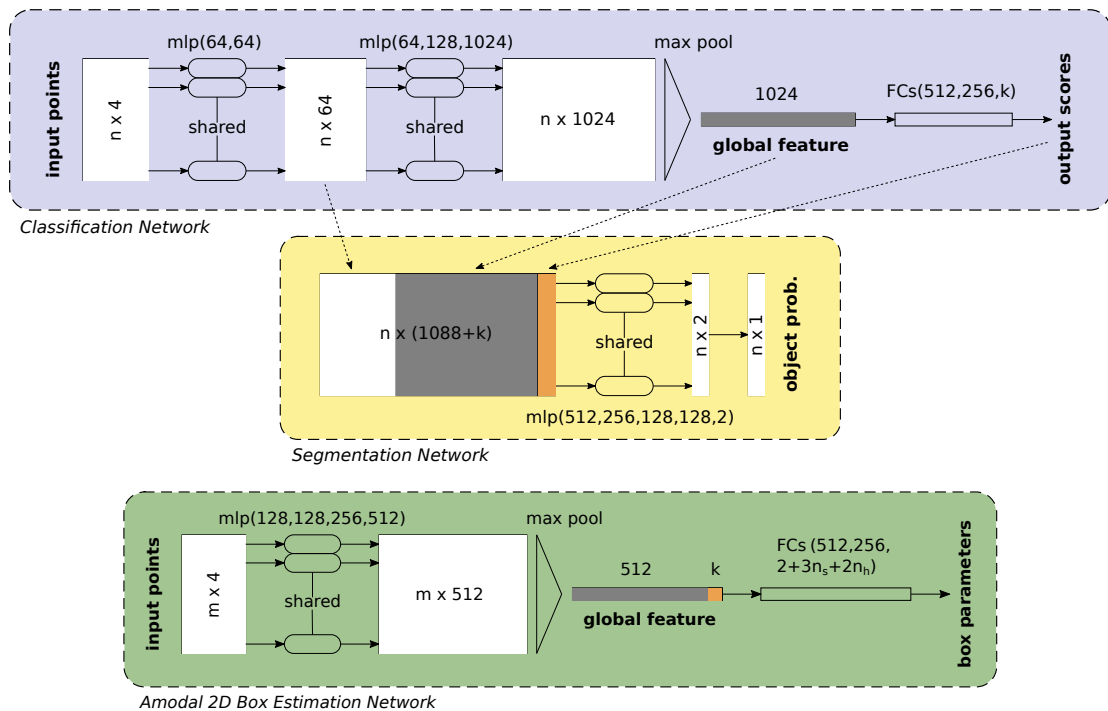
input points

mlp(64,64)

n x 4

shared

n x 64

mlp(64,128,1024)

shared

n x 1024

max pool

1024

global feature

FCs(512,256,k)

output scores

Classification Network

n x (1088+k)

shared

n x 2

n x 1

object prob.

mlp(512,256,128,128,2)

Segmentation Network

input points

mlp(128,128,256,512)

m x 4

shared

m x 512

max pool

512

k

global feature

FCs (512,256, $2+3n_s+2n_h$)

box parameters

Amodal 2D Box Estimation Network